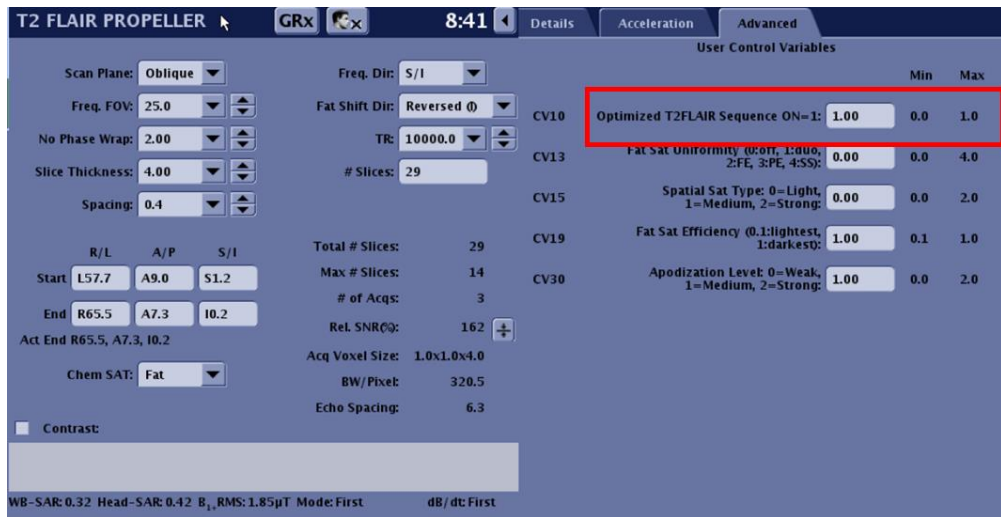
T2 FLAIR PROPELLER GRx 8:41

Details Acceleration Advanced

User Control Variables

Min Max

Scan Plane: Oblique

Freq. FOV: 25.0

No Phase Wrap: 2.00

Slice Thickness: 4.00

Spacing: 0.4

Freq. Dir: S/I

Fat Shift Dir: Reversed (I)

TR: 10000.0

# Slices: 29

| | R/L | A/P | S/I |
|---|---|---|---|
| Start | L57.7 | A9.0 | S1.2 |
| End | R65.5 | A7.3 | I0.2 |

Act End R65.5, A7.3, I0.2

Chem SAT: Fat

Total # Slices: 29

Max # Slices: 14

# of Acqs: 3

Rel. SNR(%): 162

Acq Voxel Size: 1.0x1.0x4.0

BW/Pixel: 320.5

Echo Spacing: 6.3

Contrast:

| | | | Min | Max |
|---|---|---|---|---|
| CV10 | Optimized T2FLAIR Sequence ON=1: | 1.00 | 0.0 | 1.0 |
| CV13 | Fat Sat Uniformity (0:off, 1:duo, 2:FE, 3:PE, 4:SS): | 0.00 | 0.0 | 4.0 |
| CV15 | Spatial Sat Type: 0=Light, 1=Medium, 2=Strong: | 0.00 | 0.0 | 2.0 |
| CV19 | Fat Sat Efficiency (0.1:lightest, 1:darkest): | 1.00 | 0.1 | 1.0 |
| CV30 | Apodization Level: 0=Weak, 1=Medium, 2=Strong: | 1.00 | 0.0 | 2.0 |

WB-SAR: 0.32 Head-SAR: 0.42 $B_{1+}$RMS: 1.85μT Mode: First dB/dt: First